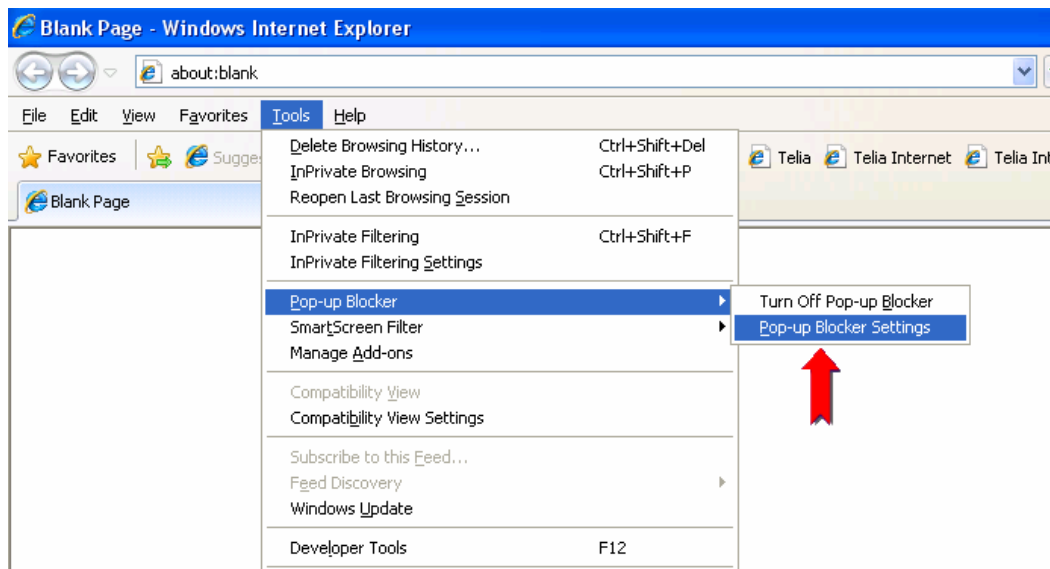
Blank Page - Windows Internet Explorer

about:blank

File Edit View Favorites Tools Help

Favorites Sugges

Telia Telia Internet Telia In

Blank Page

Delete Browsing History... Ctrl+Shift+Del
InPrivate Browsing Ctrl+Shift+P
Reopen Last Browsing Session

InPrivate Filtering Ctrl+Shift+F
InPrivate Filtering Settings

Pop-up Blocker
SmartScreen Filter
Manage Add-ons

Compatibility View
Compatibility View Settings

Subscribe to this Feed...
Feed Discovery
Windows Update

Developer Tools F12

Turn Off Pop-up Blocker
Pop-up Blocker Settings